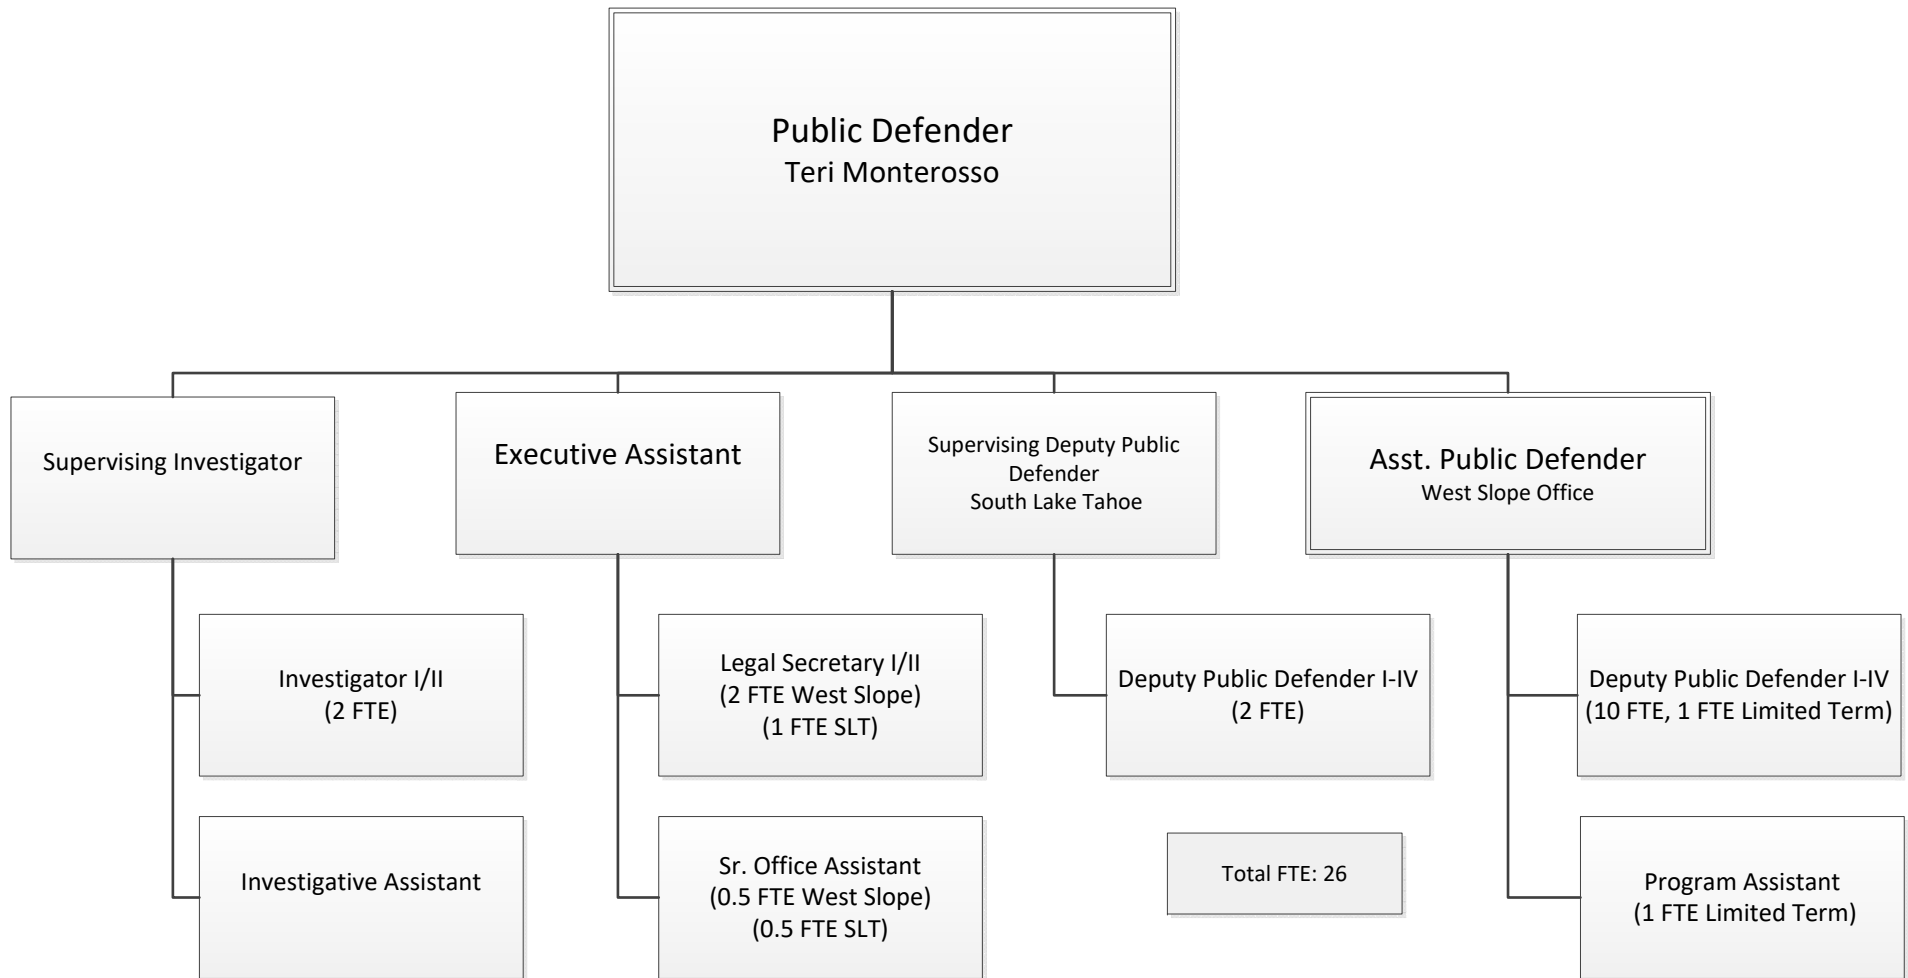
Public Defender
Teri Monterosso

Supervising Investigator

Investigator I/II
(2 FTE)

Investigative Assistant

Executive Assistant

Legal Secretary I/II
(2 FTE West Slope)
(1 FTE SLT)

Sr. Office Assistant
(0.5 FTE West Slope)
(0.5 FTE SLT)

Supervising Deputy Public Defender
South Lake Tahoe

Deputy Public Defender I-IV
(2 FTE)

Total FTE: 26

Asst. Public Defender
West Slope Office

Deputy Public Defender I-IV
(10 FTE, 1 FTE Limited Term)

Program Assistant
(1 FTE Limited Term)